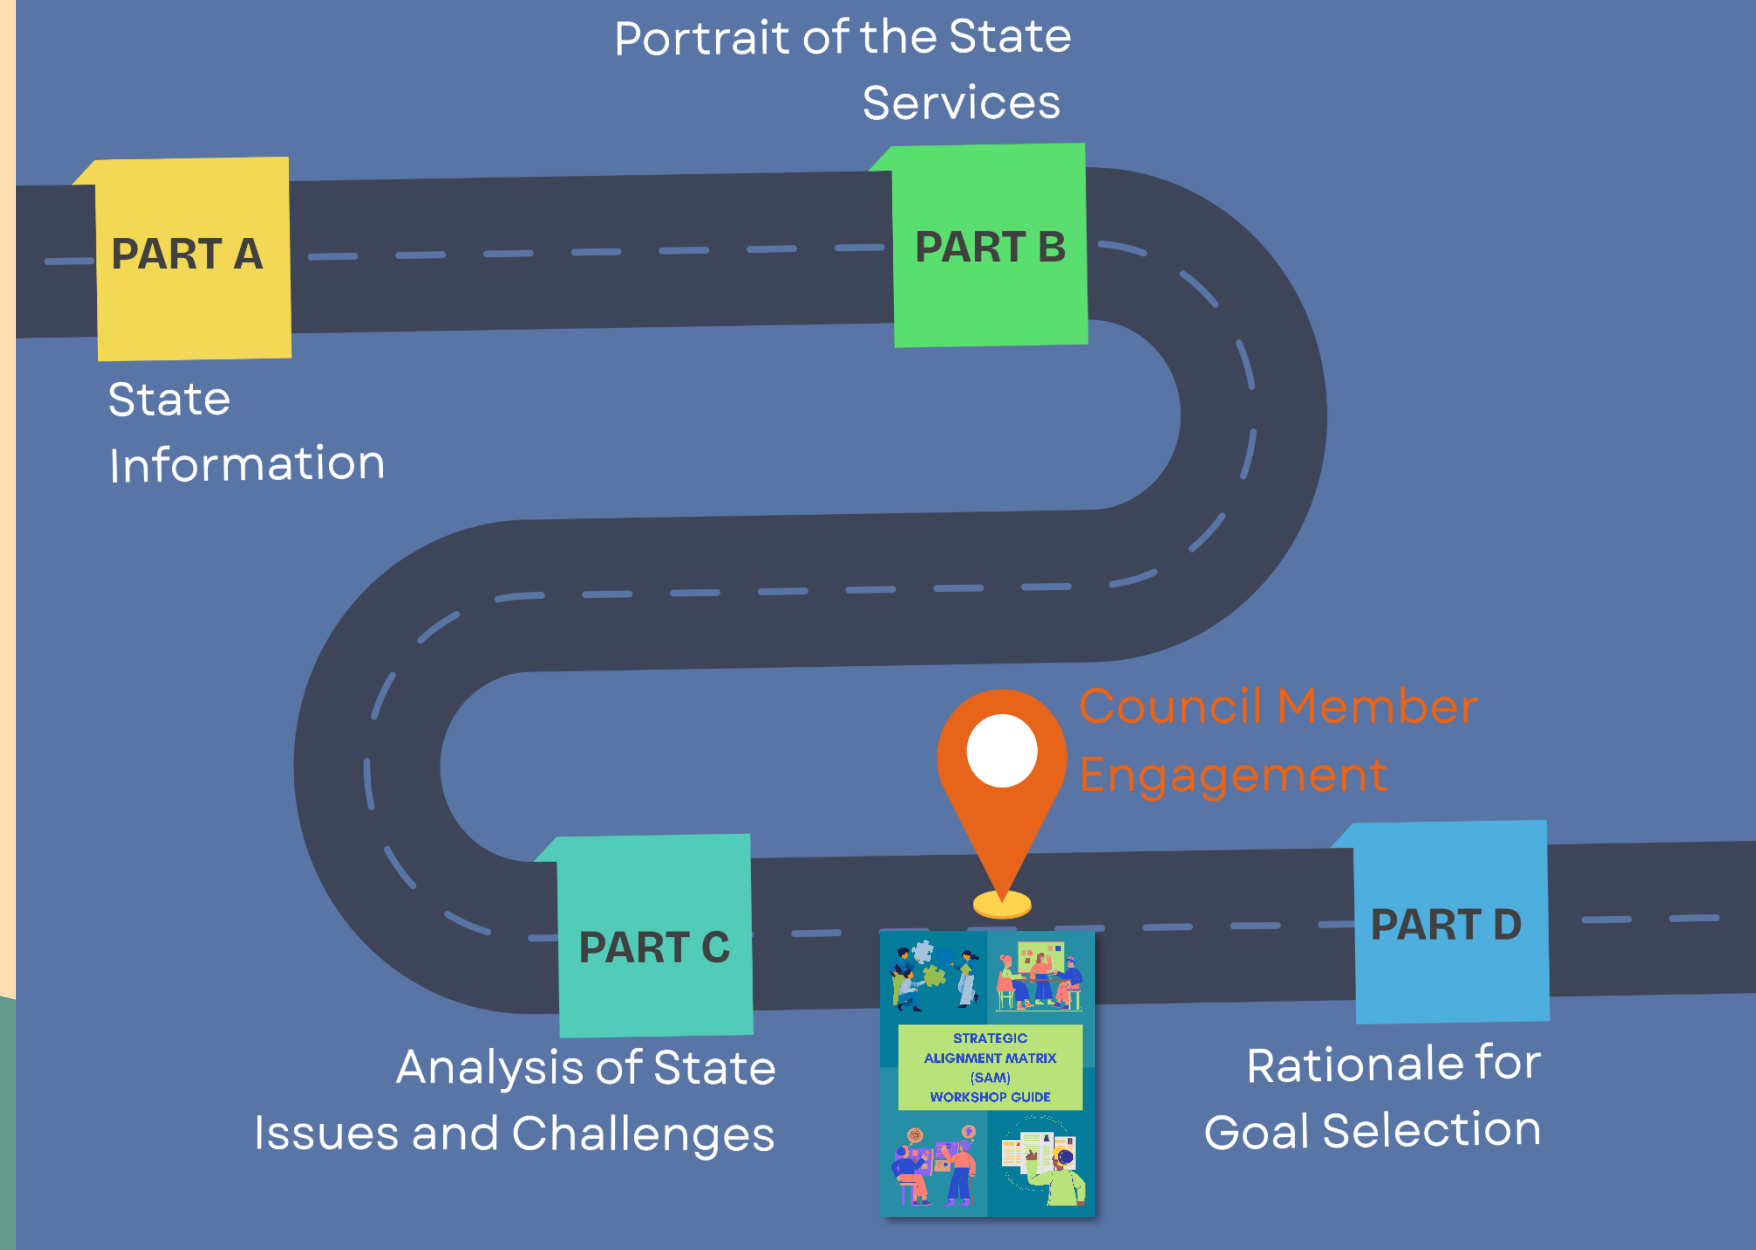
Portrait of the State Services

PART A

PART B

State Information

Council Member Engagement

PART C

PART D

STRATEGIC ALIGNMENT MATRIX (SAM) WORKSHOP GUIDE

Analysis of State Issues and Challenges

Rationale for Goal Selection